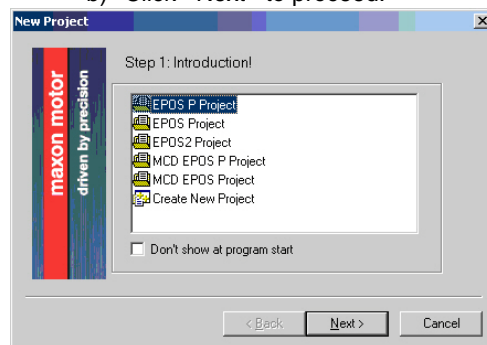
b) Click "Next" to proceed.

New Project

maxon motor

driven by precision

Step 1: Introduction!

EPOS P Project
EPOS Project
EPOS2 Project
MCD EPOS P Project
MCD EPOS Project
Create New Project

Don't show at program start

< Back
Next >
Cancel